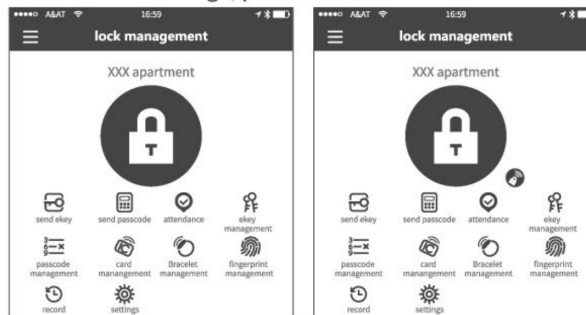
●●●●○ A&AT 16:59

lock management

XXX apartment

send ekey
send passcode
attendance
ekey management
passcode management
card manangement
Bracelet management
fingerprint management
record
settings

●●●●○ A&AT 16:59

lock management

XXX apartment

send ekey
send passcode
attendance
ekey management
passcode management
card manangement
Bracelet management
fingerprint management
record
settings